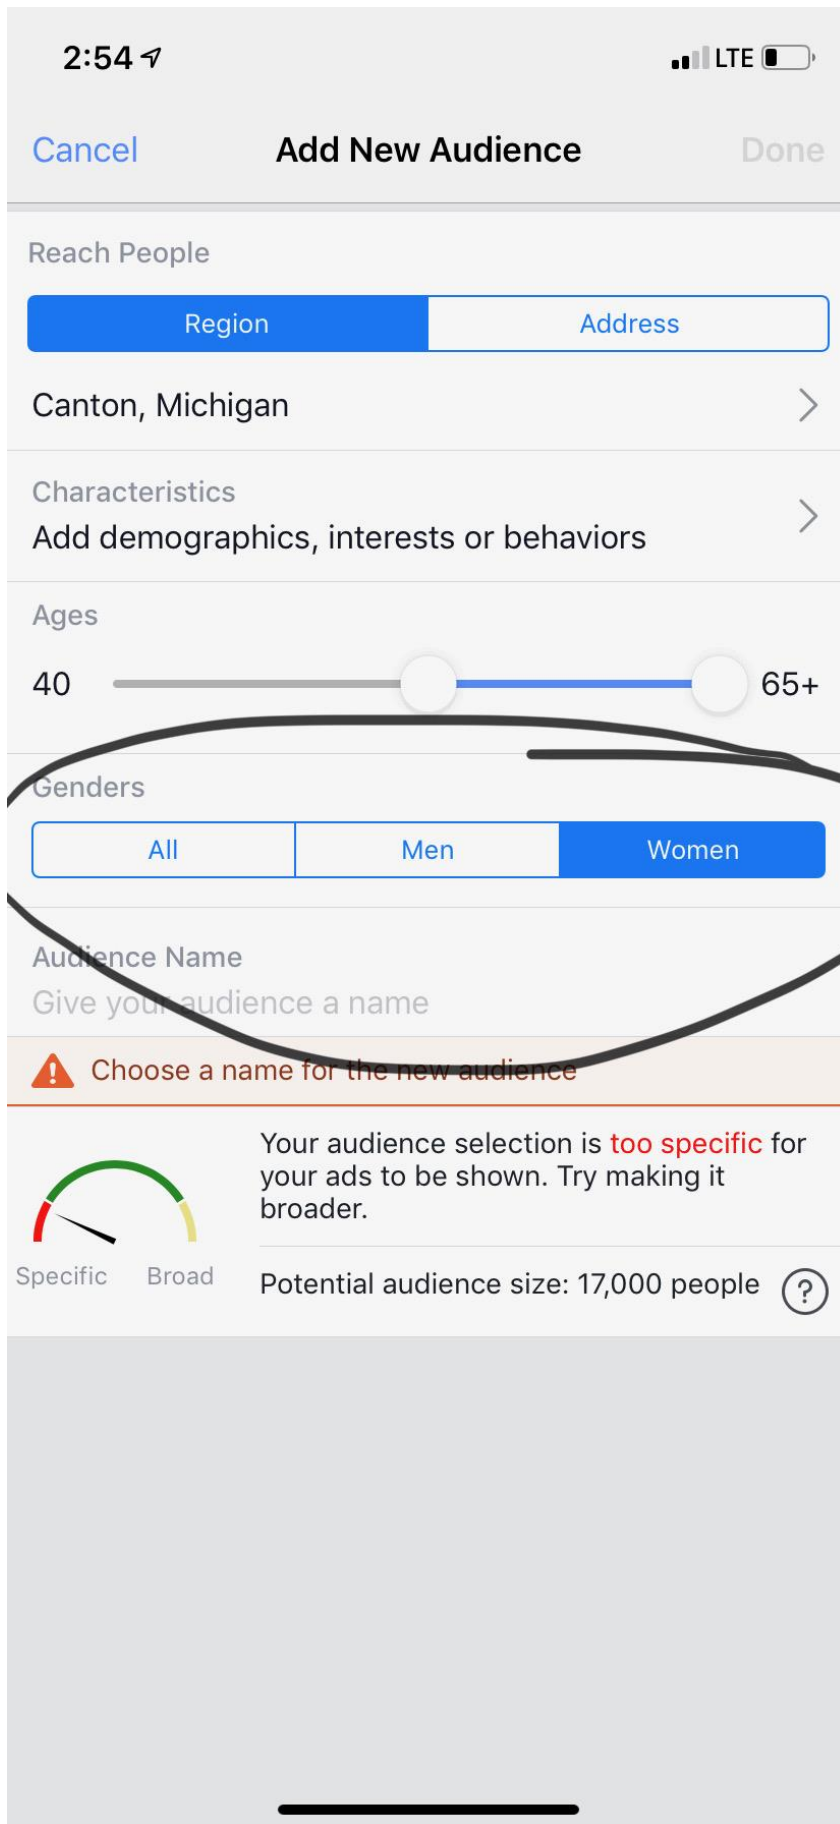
2:54

LTE

Cancel

Add New Audience

Done

Reach People

Region

Address

Canton, Michigan

Characteristics

Add demographics, interests or behaviors

Ages

40

65+

Genders

All

Men

Women

Audience Name

Give your audience a name

Choose a name for the new audience

Your audience selection is too specific for your ads to be shown. Try making it broader.

Specific

Broad

Potential audience size: 17,000 people

?